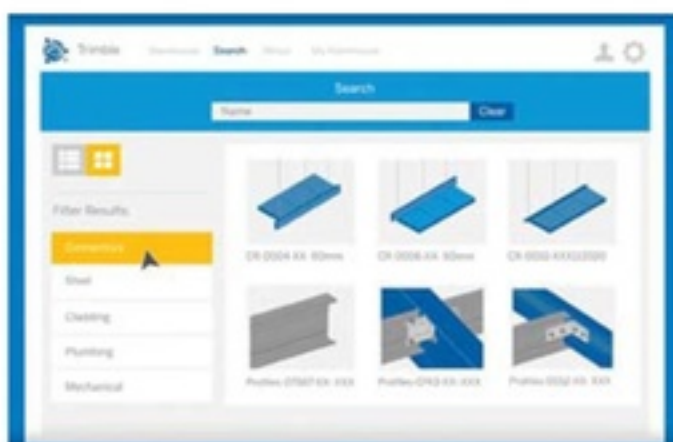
Trimble Warehouse Search What My Warehouse

Search

Name Clear

Filter Results

Connectics

Steel

Cladding

Plumbing

Mechanical

CR 0004 XX 80mm

CR 0006 XX 90mm

CR 0050 XXX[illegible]

Profiles 07567 XX XXX

Profiles 0743 XX XXX

Profiles 0032 XX XXX